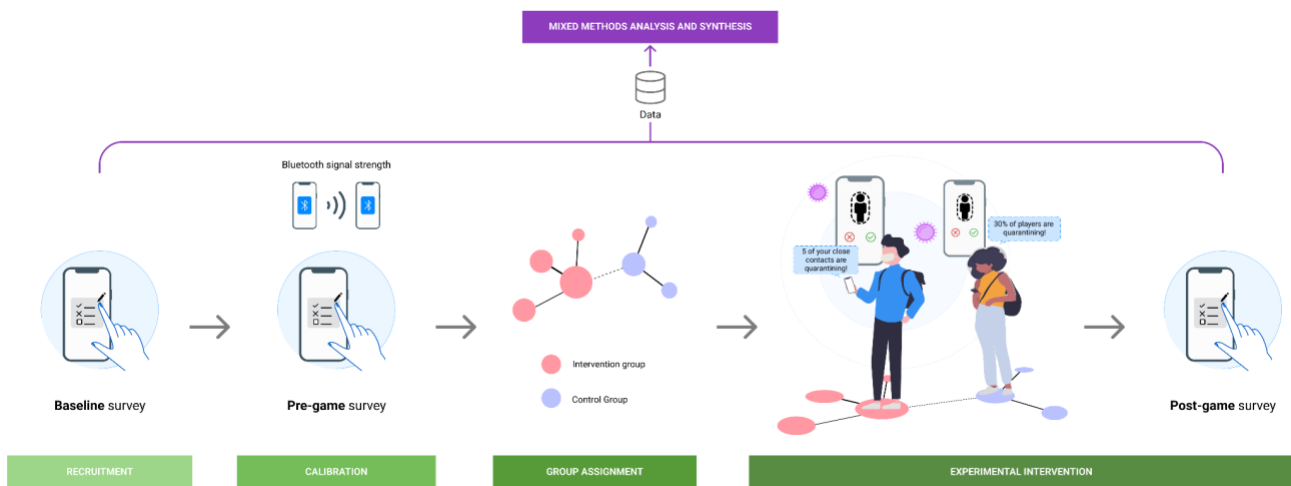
MIXED METHODS ANALYSIS AND SYNTHESIS

Data

Bluetooth signal strength

5 of your close contacts are quarantining!

30% of players are quarantining!

Intervention group

Control Group

**Baseline** survey

**Pre-game** survey

**Post-game** survey

RECRUITMENT

CALIBRATION

GROUP ASSIGNMENT

EXPERIMENTAL INTERVENTION